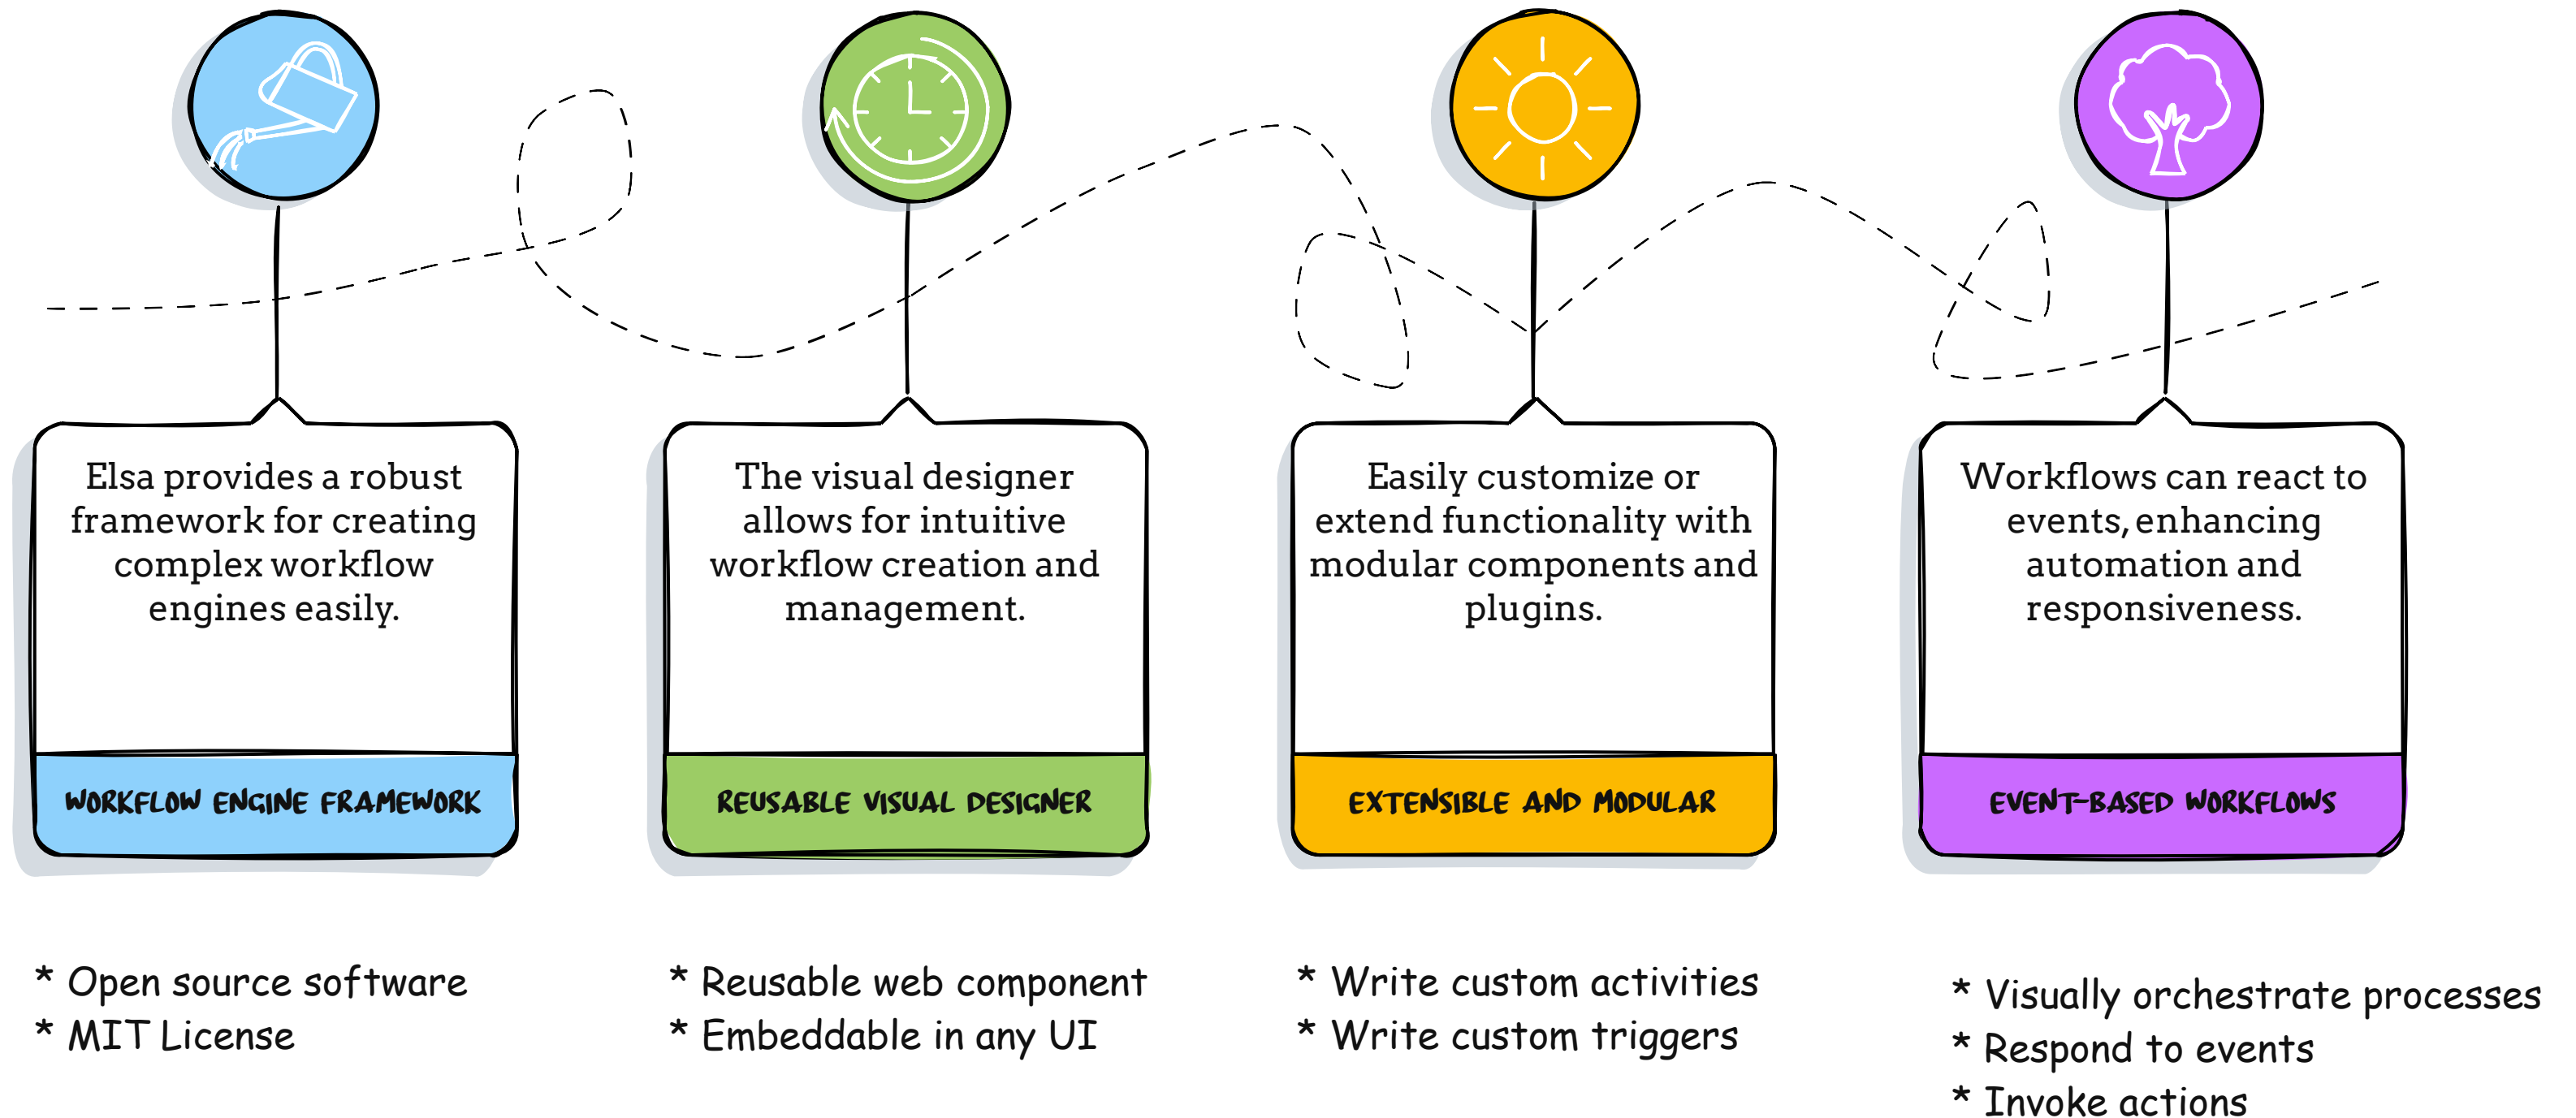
Elsa provides a robust framework for creating complex workflow engines easily.

WORKFLOW ENGINE FRAMEWORK

* Open source software
* MIT License

The visual designer allows for intuitive workflow creation and management.

REUSABLE VISUAL DESIGNER

* Reusable web component
* Embeddable in any UI

Easily customize or extend functionality with modular components and plugins.

EXTENSIBLE AND MODULAR

* Write custom activities
* Write custom triggers

Workflows can react to events, enhancing automation and responsiveness.

EVENT-BASED WORKFLOWS

* Visually orchestrate processes
* Respond to events
* Invoke actions